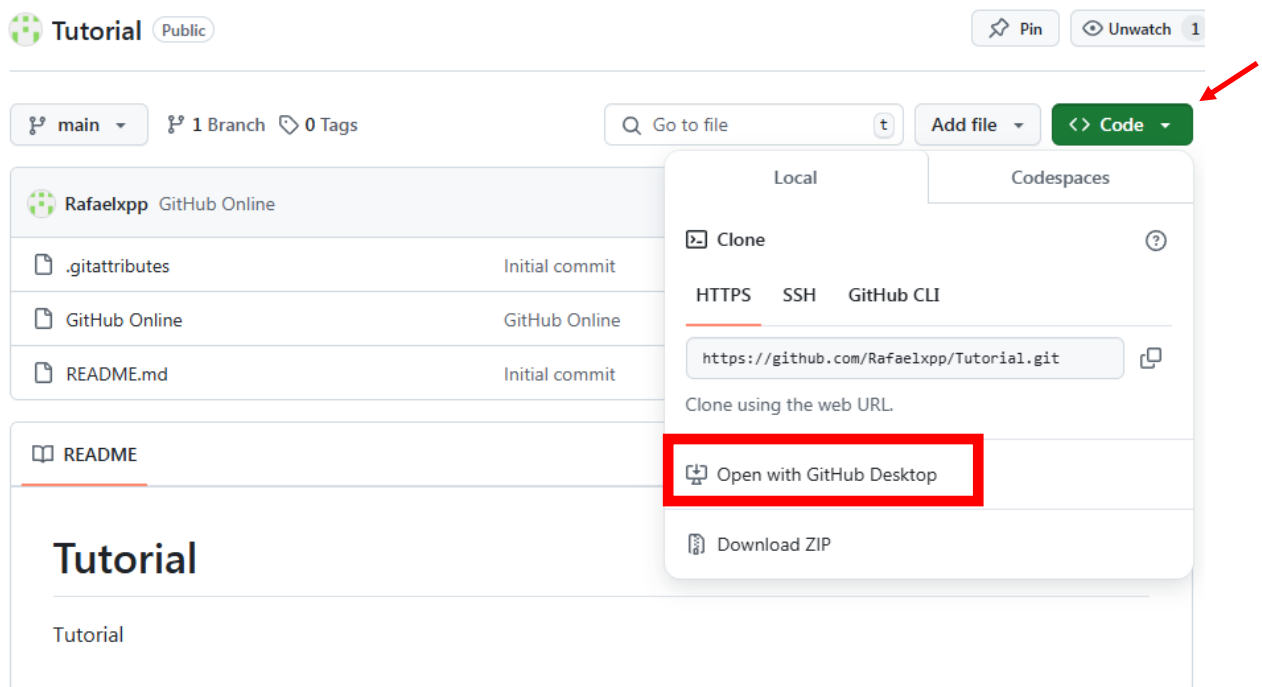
Tutorial Public

Pin Unwatch 1

main 1 Branch 0 Tags

Go to file t Add file Code

Rafaelxpp GitHub Online

.gitattributes Initial commit

GitHub Online GitHub Online

README.md Initial commit

README

Tutorial

Tutorial

Local Codespaces

Clone

HTTPS SSH GitHub CLI

https://github.com/Rafaelxpp/Tutorial.git

Clone using the web URL.

Open with GitHub Desktop

Download ZIP